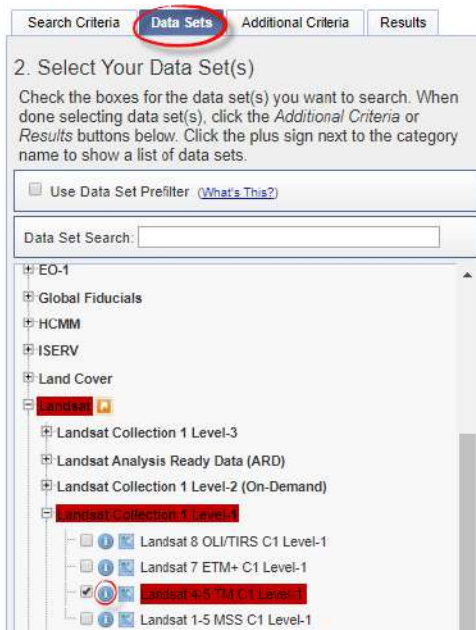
Search Criteria | Data Sets | Additional Criteria | Results

2. Select Your Data Set(s)

Check the boxes for the data set(s) you want to search. When done selecting data set(s), click the *Additional Criteria* or *Results* buttons below. Click the plus sign next to the category name to show a list of data sets.

Use Data Set Prefilter (What's This?)

Data Set Search:

EO-1
Global Fiducials
HCMM
ISERV
Land Cover
Landsat
Landsat Collection 1 Level-3
Landsat Analysis Ready Data (ARD)
Landsat Collection 1 Level-2 (On-Demand)
Landsat Collection 1 Level-1
Landsat 8 OLI/TIRS C1 Level-1
Landsat 7 ETM+ C1 Level-1
Landsat 4-5 TM C1 Level-1
Landsat 1-5 MSS C1 Level-1